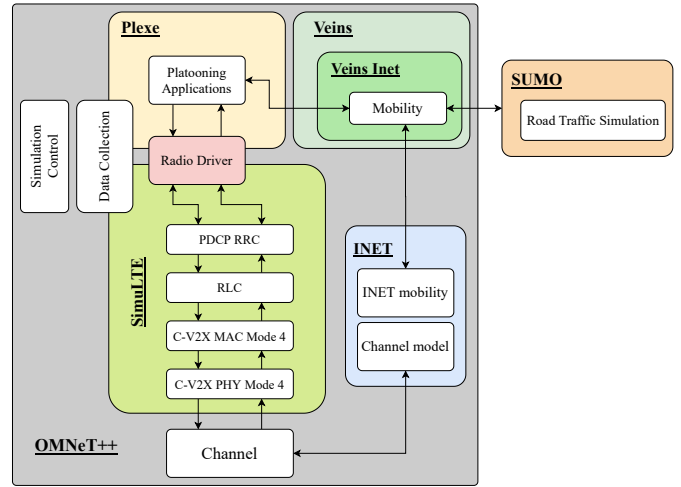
Plexe

Platooning Applications

Veins

Veins Inet

Mobility

SUMO

Road Traffic Simulation

Simulation Control

Data Collection

Radio Driver

SimuLTE

PDCP RRC

RLC

C-V2X MAC Mode 4

C-V2X PHY Mode 4

INET

INET mobility

Channel model

OMNeT++

Channel